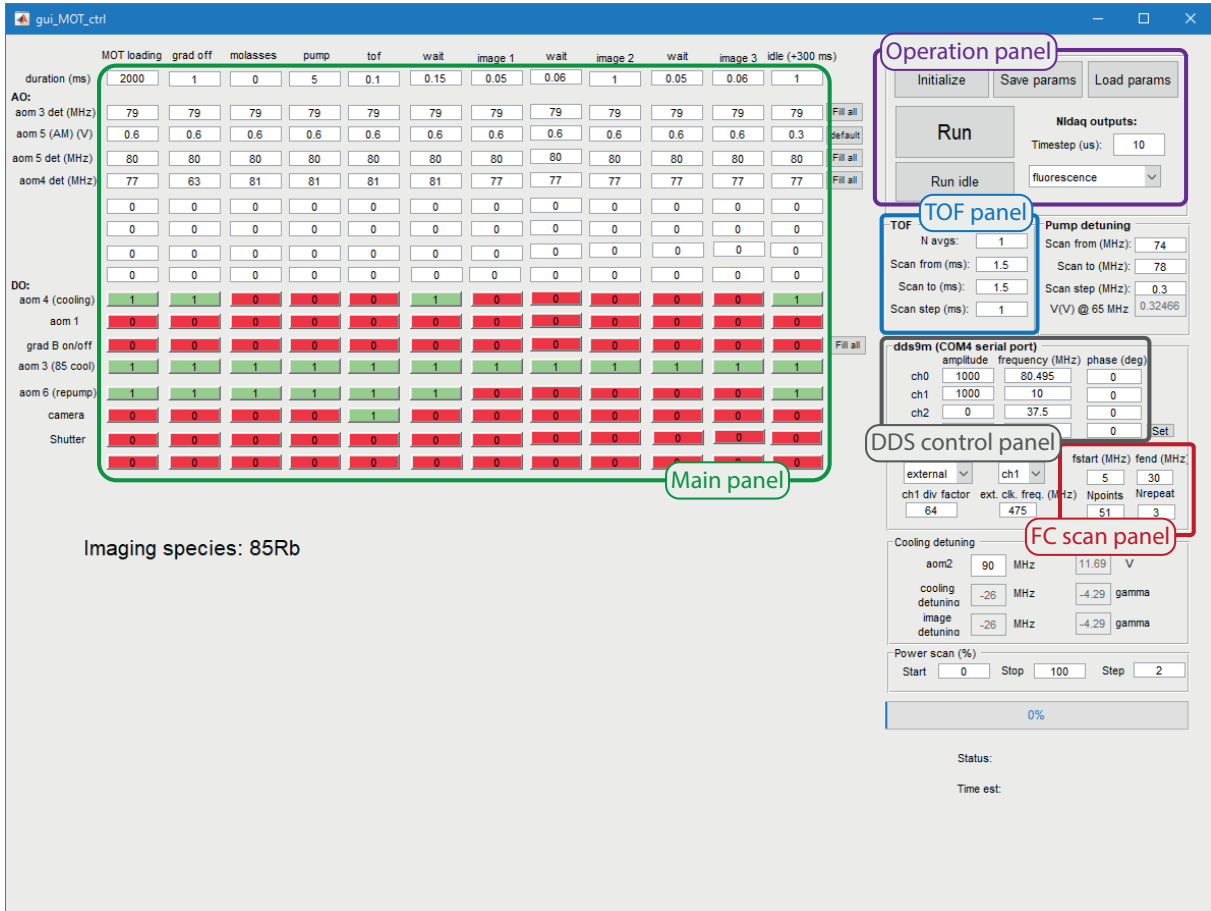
gui_MOT_ctrl

| | MOT loading | grad off | molasses | pump | tof | wait | image 1 | wait | image 2 | wait | image 3 | idle (+300 ms) | |
|---|---|---|---|---|---|---|---|---|---|---|---|---|---|
| duration (ms) | 2000 | 1 | 0 | 5 | 0.1 | 0.15 | 0.05 | 0.06 | 1 | 0.05 | 0.06 | 1 | |
| AO: | | | | | | | | | | | | | |
| aom 3 det (MHz) | 79 | 79 | 79 | 79 | 79 | 79 | 79 | 79 | 79 | 79 | 79 | 79 | Fill all |
| aom 5 (AM) (V) | 0.6 | 0.6 | 0.6 | 0.6 | 0.6 | 0.6 | 0.6 | 0.6 | 0.6 | 0.6 | 0.6 | 0.3 | default |
| aom 5 det (MHz) | 80 | 80 | 80 | 80 | 80 | 80 | 80 | 80 | 80 | 80 | 80 | 80 | Fill all |
| aom4 det (MHz) | 77 | 63 | 81 | 81 | 81 | 81 | 77 | 77 | 77 | 77 | 77 | 77 | Fill all |
| | 0 | 0 | 0 | 0 | 0 | 0 | 0 | 0 | 0 | 0 | 0 | 0 | |
| | 0 | 0 | 0 | 0 | 0 | 0 | 0 | 0 | 0 | 0 | 0 | 0 | |
| | 0 | 0 | 0 | 0 | 0 | 0 | 0 | 0 | 0 | 0 | 0 | 0 | |
| | 0 | 0 | 0 | 0 | 0 | 0 | 0 | 0 | 0 | 0 | 0 | 0 | |
| DO: | | | | | | | | | | | | | |
| aom 4 (cooling) | 1 | 1 | 0 | 0 | 0 | 1 | 0 | 0 | 0 | 0 | 0 | 1 | |
| aom 1 | 0 | 0 | 0 | 0 | 0 | 0 | 0 | 0 | 0 | 0 | 0 | 0 | |
| grad B on/off | 0 | 0 | 0 | 0 | 0 | 0 | 0 | 0 | 0 | 0 | 0 | 0 | Fill all |
| aom 3 (85 cool) | 1 | 1 | 1 | 1 | 1 | 1 | 1 | 1 | 1 | 1 | 1 | 1 | |
| aom 6 (repump) | 1 | 1 | 1 | 1 | 1 | 1 | 0 | 0 | 0 | 0 | 0 | 1 | |
| camera | 0 | 0 | 0 | 0 | 1 | 0 | 0 | 0 | 0 | 0 | 0 | 0 | |
| Shutter | 0 | 0 | 0 | 0 | 0 | 0 | 0 | 0 | 0 | 0 | 0 | 0 | |
| | 0 | 0 | 0 | 0 | 0 | 0 | 0 | 0 | 0 | 0 | 0 | 0 | |

Main panel

Imaging species: 85Rb

Operation panel
Initialize
Save params
Load params
Run
NIdaq outputs:
Timestep (us): 10
Run idle
fluorescence

TOF panel
TOF
N avgs: 1
Scan from (ms): 1.5
Scan to (ms): 1.5
Scan step (ms): 1

Pump detuning
Scan from (MHz): 74
Scan to (MHz): 78
Scan step (MHz): 0.3
V(V) @ 65 MHz 0.32466

dds9m (COM4 serial port)
| | amplitude | frequency (MHz) | phase (deg) |
|---|---|---|---|
| ch0 | 1000 | 80.495 | 0 |
| ch1 | 1000 | 10 | 0 |
| ch2 | 0 | 37.5 | 0 |
| | | | 0 |
Set

DDS control panel

external
ch1
ch1 div factor 64
ext. clk. freq. (MHz) 475

fstart (MHz) 5
fend (MHz) 30
Npoints 51
Nrepeat 3

FC scan panel

Cooling detuning
aom2 90 MHz 11.69 V
cooling detuning -26 MHz -4.29 gamma
image detuning -26 MHz -4.29 gamma

Power scan (%)
Start 0 Stop 100 Step 2

0%

Status:

Time est: